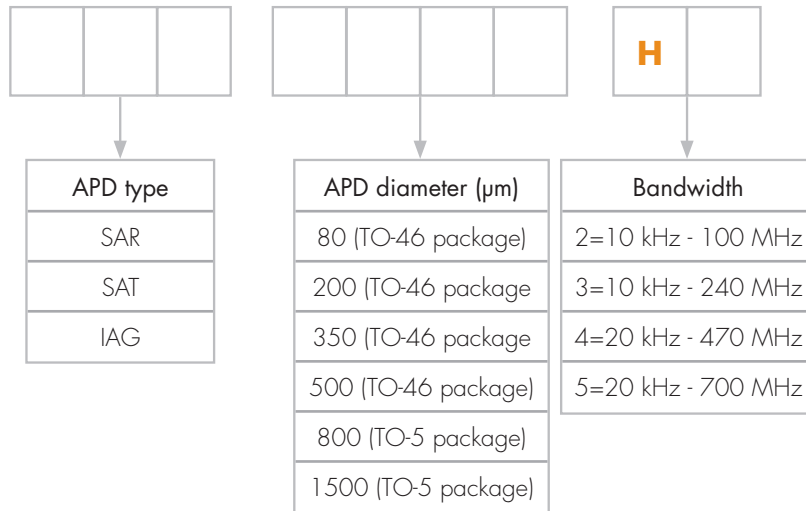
H

| APD type |
|---|
| SAR |
| SAT |
| IAG |

| APD diameter (µm) |
|---|
| 80 (TO-46 package) |
| 200 (TO-46 package |
| 350 (TO-46 package |
| 500 (TO-46 package) |
| 800 (TO-5 package) |
| 1500 (TO-5 package) |

| Bandwidth |
|---|
| 2=10 kHz - 100 MHz |
| 3=10 kHz - 240 MHz |
| 4=20 kHz - 470 MHz |
| 5=20 kHz - 700 MHz |